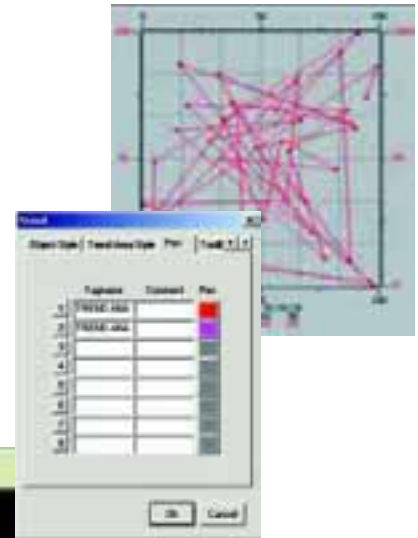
Trend

Object Style | Trend Area Style | Pen | Trend

| | Tagname | Comment | Pen |
|---|---|---|---|
| 1 | TREND.VAL1 | | |
| 2 | TREND.VAL2 | | |
| 3 | | | |
| 4 | | | |
| 5 | | | |
| 6 | | | |
| 7 | | | |
| 8 | | | |

Ok
Cancel